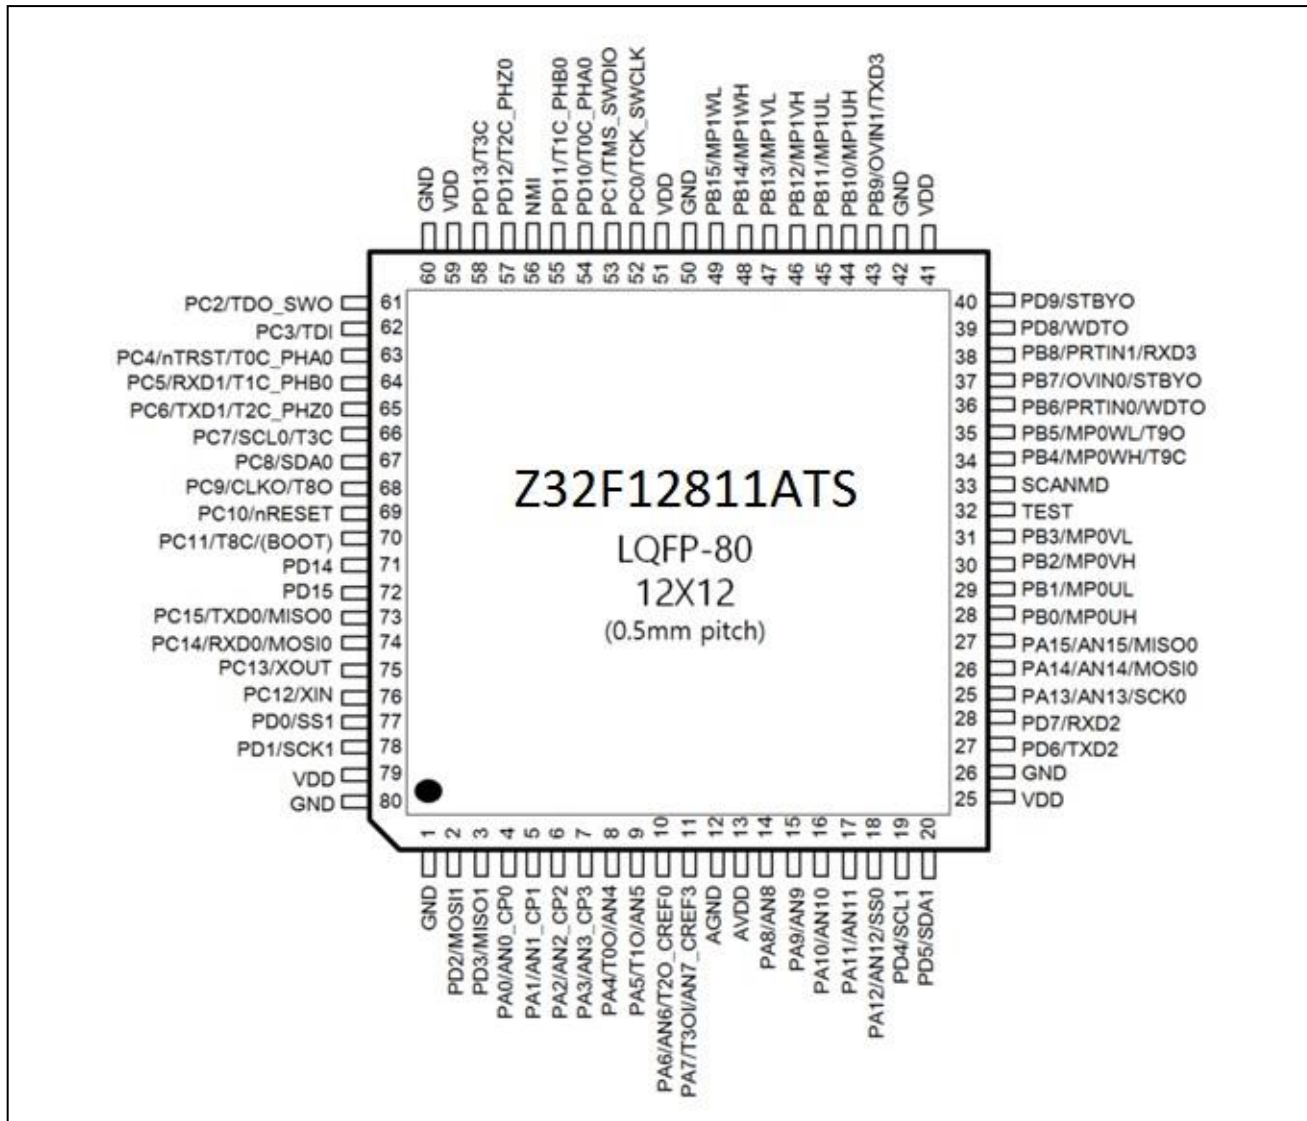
GND 60
VDD 59
PD13/T3C 58
PD12/T2C_PHZ0 57
NMI 56
PD11/T1C_PHB0 55
PD10/T0C_PHA0 54
PC1/TMS_SWDIO 53
PC0/TCK_SWCLK 52
VDD 51
GND 50
PB15/MP1WL 49
PB14/MP1WH 48
PB13/MP1VL 47
PB12/MP1VH 46
PB11/MP1UL 45
PB10/MP1UH 44
PB9/OVIN1/TXD3 43
GND 42
VDD 41

PC2/TDO_SWO 61
PC3/TDI 62
PC4/nTRST/T0C_PHA0 63
PC5/RXD1/T1C_PHB0 64
PC6/TXD1/T2C_PHZ0 65
PC7/SCL0/T3C 66
PC8/SDA0 67
PC9/CLKO/T8O 68
PC10/nRESET 69
PC11/T8C/(BOOT) 70
PD14 71
PD15 72
PC15/TXD0/MISO0 73
PC14/RXD0/MOSI0 74
PC13/XOUT 75
PC12/XIN 76
PD0/SS1 77
PD1/SCK1 78
VDD 79
GND 80

Z32F12811ATS
LQFP-80
12X12
(0.5mm pitch)

40 PD9/STBYO
39 PD8/WDTO
38 PB8/PRTIN1/RXD3
37 PB7/OVIN0/STBYO
36 PB6/PRTIN0/WDTO
35 PB5/MP0WL/T9O
34 PB4/MP0WH/T9C
33 SCANMD
32 TEST
31 PB3/MP0VL
30 PB2/MP0VH
29 PB1/MP0UL
28 PB0/MP0UH
27 PA15/AN15/MISO0
26 PA14/AN14/MOSI0
25 PA13/AN13/SCK0
28 PD7/RXD2
27 PD6/TXD2
26 GND
25 VDD

1 GND
2 PD2/MOSI1
3 PD3/MISO1
4 PA0/AN0_CP0
5 PA1/AN1_CP1
6 PA2/AN2_CP2
7 PA3/AN3_CP3
8 PA4/T0O/AN4
9 PA5/T1O/AN5
10 PA6/AN6/T2O_CREF0
11 PA7/T3O/AN7_CREF3
12 AGND
13 AVDD
14 PA8/AN8
15 PA9/AN9
16 PA10/AN10
17 PA11/AN11
18 PA12/AN12/SS0
19 PD4/SCL1
20 PD5/SDA1